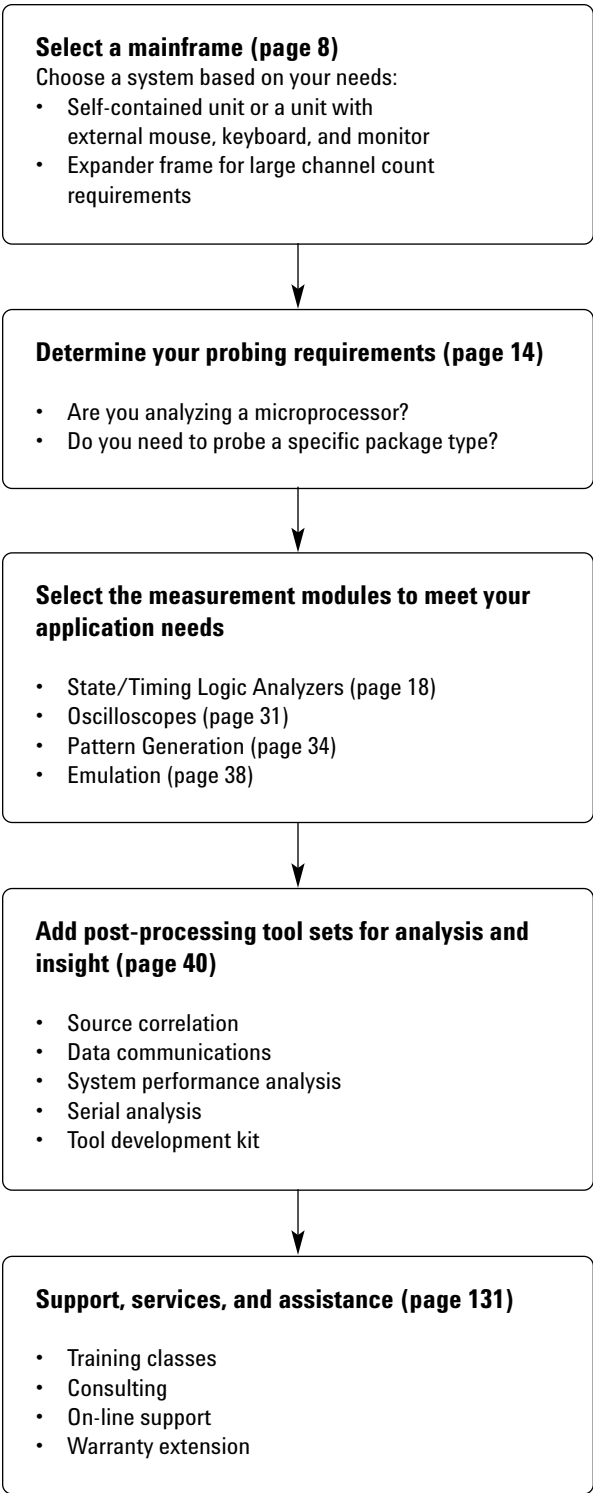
**Select a mainframe (page 8)**
Choose a system based on your needs:
- Self-contained unit or a unit with external mouse, keyboard, and monitor
- Expander frame for large channel count requirements

**Determine your probing requirements (page 14)**

- Are you analyzing a microprocessor?
- Do you need to probe a specific package type?

**Select the measurement modules to meet your application needs**

- State/Timing Logic Analyzers (page 18)
- Oscilloscopes (page 31)
- Pattern Generation (page 34)
- Emulation (page 38)

**Add post-processing tool sets for analysis and insight (page 40)**

- Source correlation
- Data communications
- System performance analysis
- Serial analysis
- Tool development kit

**Support, services, and assistance (page 131)**

- Training classes
- Consulting
- On-line support
- Warranty extension